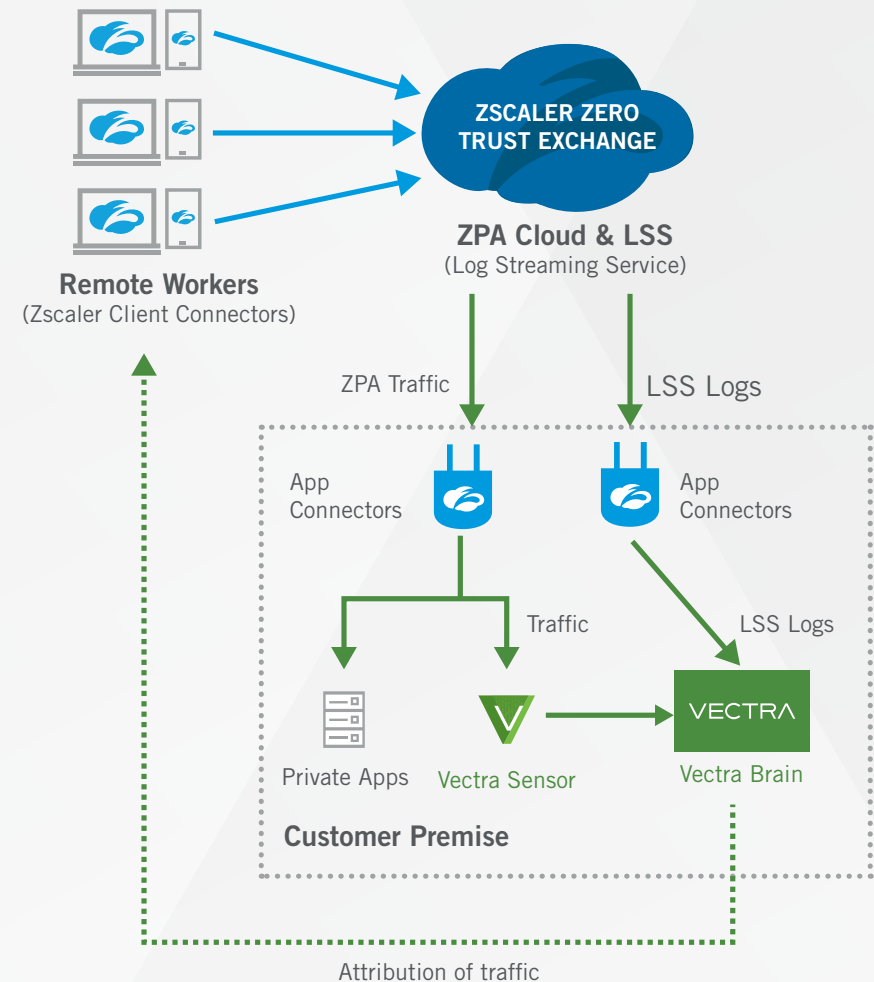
ZSCALER ZERO TRUST EXCHANGE

ZPA Cloud & LSS
(Log Streaming Service)

Remote Workers
(Zscaler Client Connectors)

ZPA Traffic

LSS Logs

App Connectors

App Connectors

Traffic

LSS Logs

Private Apps

Vectra Sensor

VECTRA

Vectra Brain

Customer Premise

Attribution of traffic